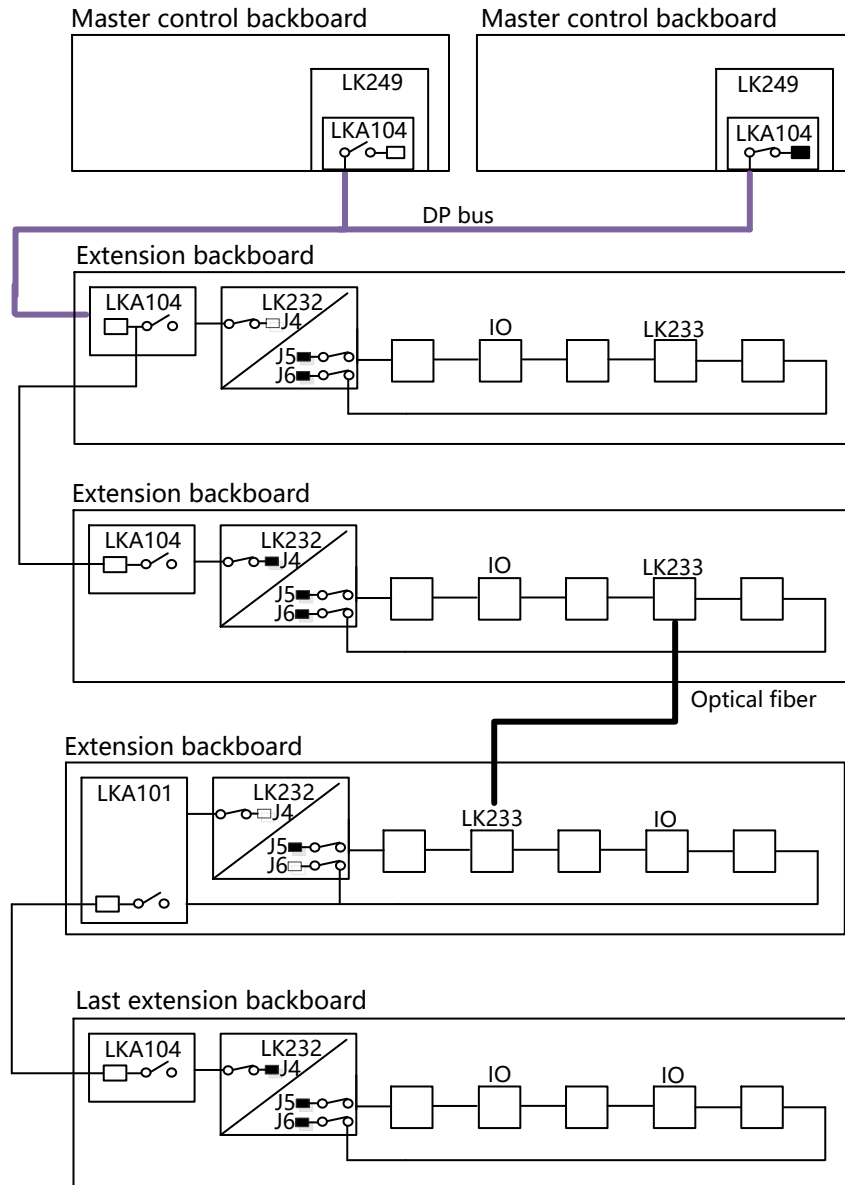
Master control backboard

LK249

LKA104

Master control backboard

LK249

LKA104

DP bus

Extension backboard

LKA104

LK232

J4

J5

J6

IO

LK233

Extension backboard

LKA104

LK232

J4

J5

J6

IO

LK233

Optical fiber

Extension backboard

LKA101

LK232

J4

J5

J6

LK233

IO

Last extension backboard

LKA104

LK232

J4

J5

J6

IO

IO